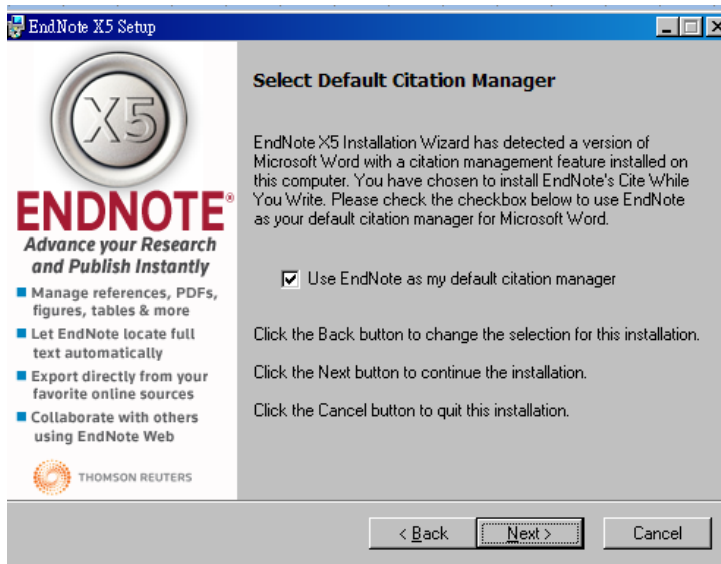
EndNote X5 Setup

X5

ENDNOTE®

Advance your Research and Publish Instantly

Manage references, PDFs, figures, tables & more

Let EndNote locate full text automatically

Export directly from your favorite online sources

Collaborate with others using EndNote Web

THOMSON REUTERS

Select Default Citation Manager

EndNote X5 Installation Wizard has detected a version of Microsoft Word with a citation management feature installed on this computer. You have chosen to install EndNote's Cite While You Write. Please check the checkbox below to use EndNote as your default citation manager for Microsoft Word.

Use EndNote as my default citation manager

Click the Back button to change the selection for this installation.

Click the Next button to continue the installation.

Click the Cancel button to quit this installation.

< Back

Next >

Cancel